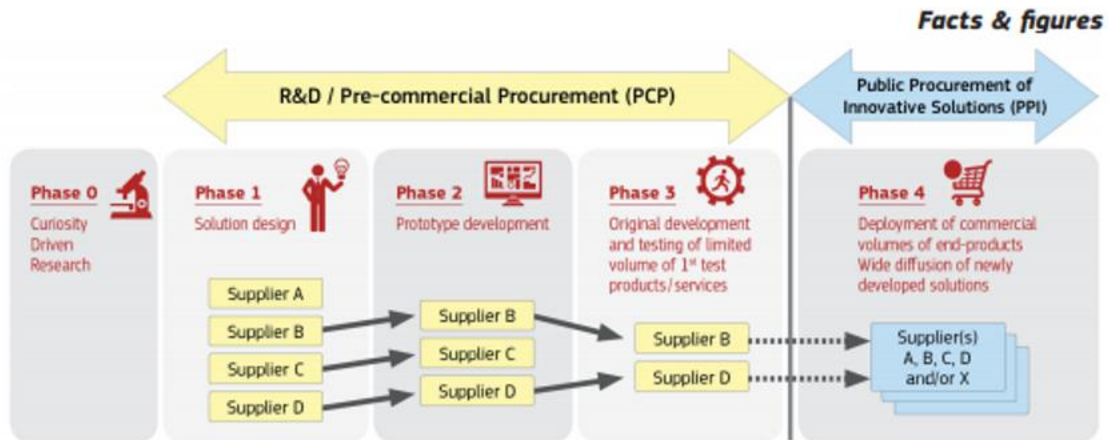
Facts & figures

R&D / Pre-commercial Procurement (PCP)

Public Procurement of Innovative Solutions (PPI)

Phase 0
Curiosity Driven Research

Phase 1
Solution design

Phase 2
Prototype development

Phase 3
Original development and testing of limited volume of 1$^{st}$ test products/services

Phase 4
Deployment of commercial volumes of end-products
Wide diffusion of newly developed solutions

Supplier A
Supplier B
Supplier C
Supplier D

Supplier B
Supplier C
Supplier D

Supplier B
Supplier D

Supplier(s)
A, B, C, D
and/or X